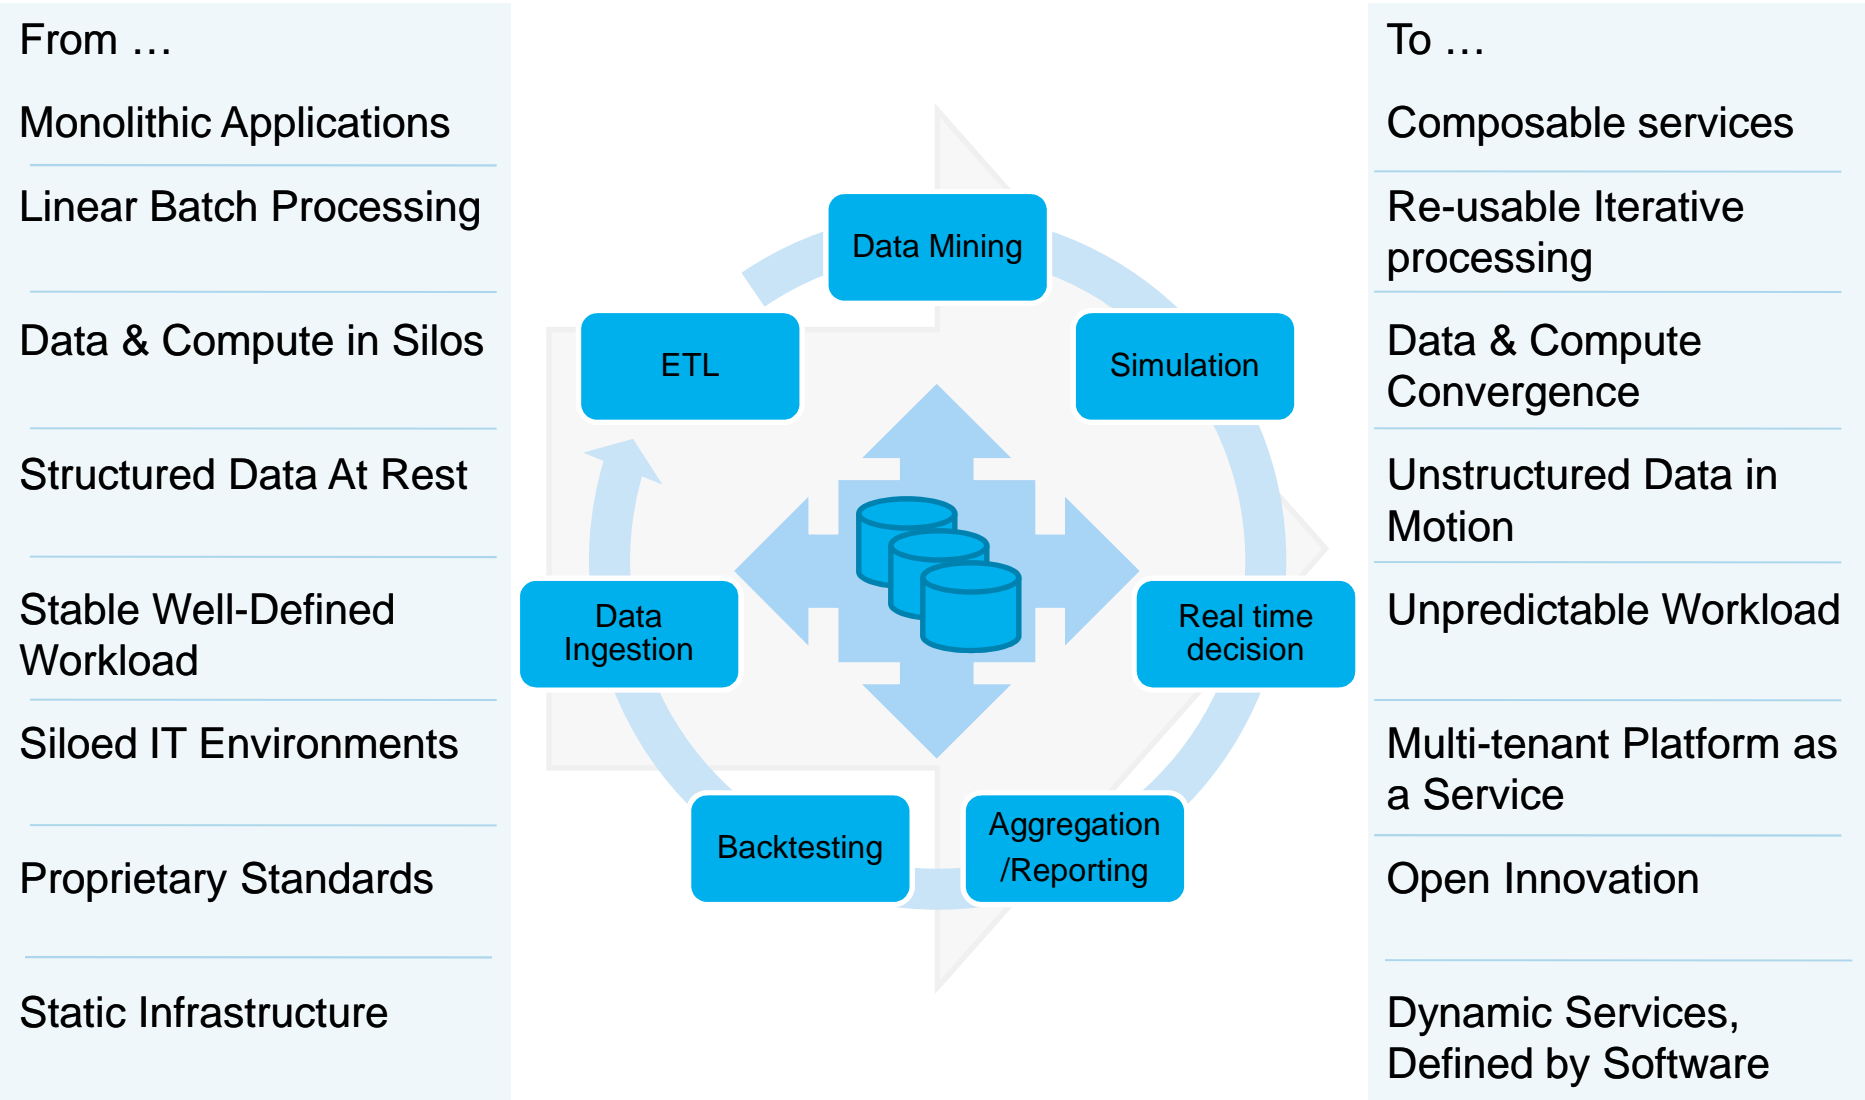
From …

Monolithic Applications

Linear Batch Processing

Data & Compute in Silos

Structured Data At Rest

Stable Well-Defined Workload

Siloed IT Environments

Proprietary Standards

Static Infrastructure

Data Mining

ETL

Simulation

Data Ingestion

Real time decision

Backtesting

Aggregation /Reporting

To …

Composable services

Re-usable Iterative processing

Data & Compute Convergence

Unstructured Data in Motion

Unpredictable Workload

Multi-tenant Platform as a Service

Open Innovation

Dynamic Services, Defined by Software